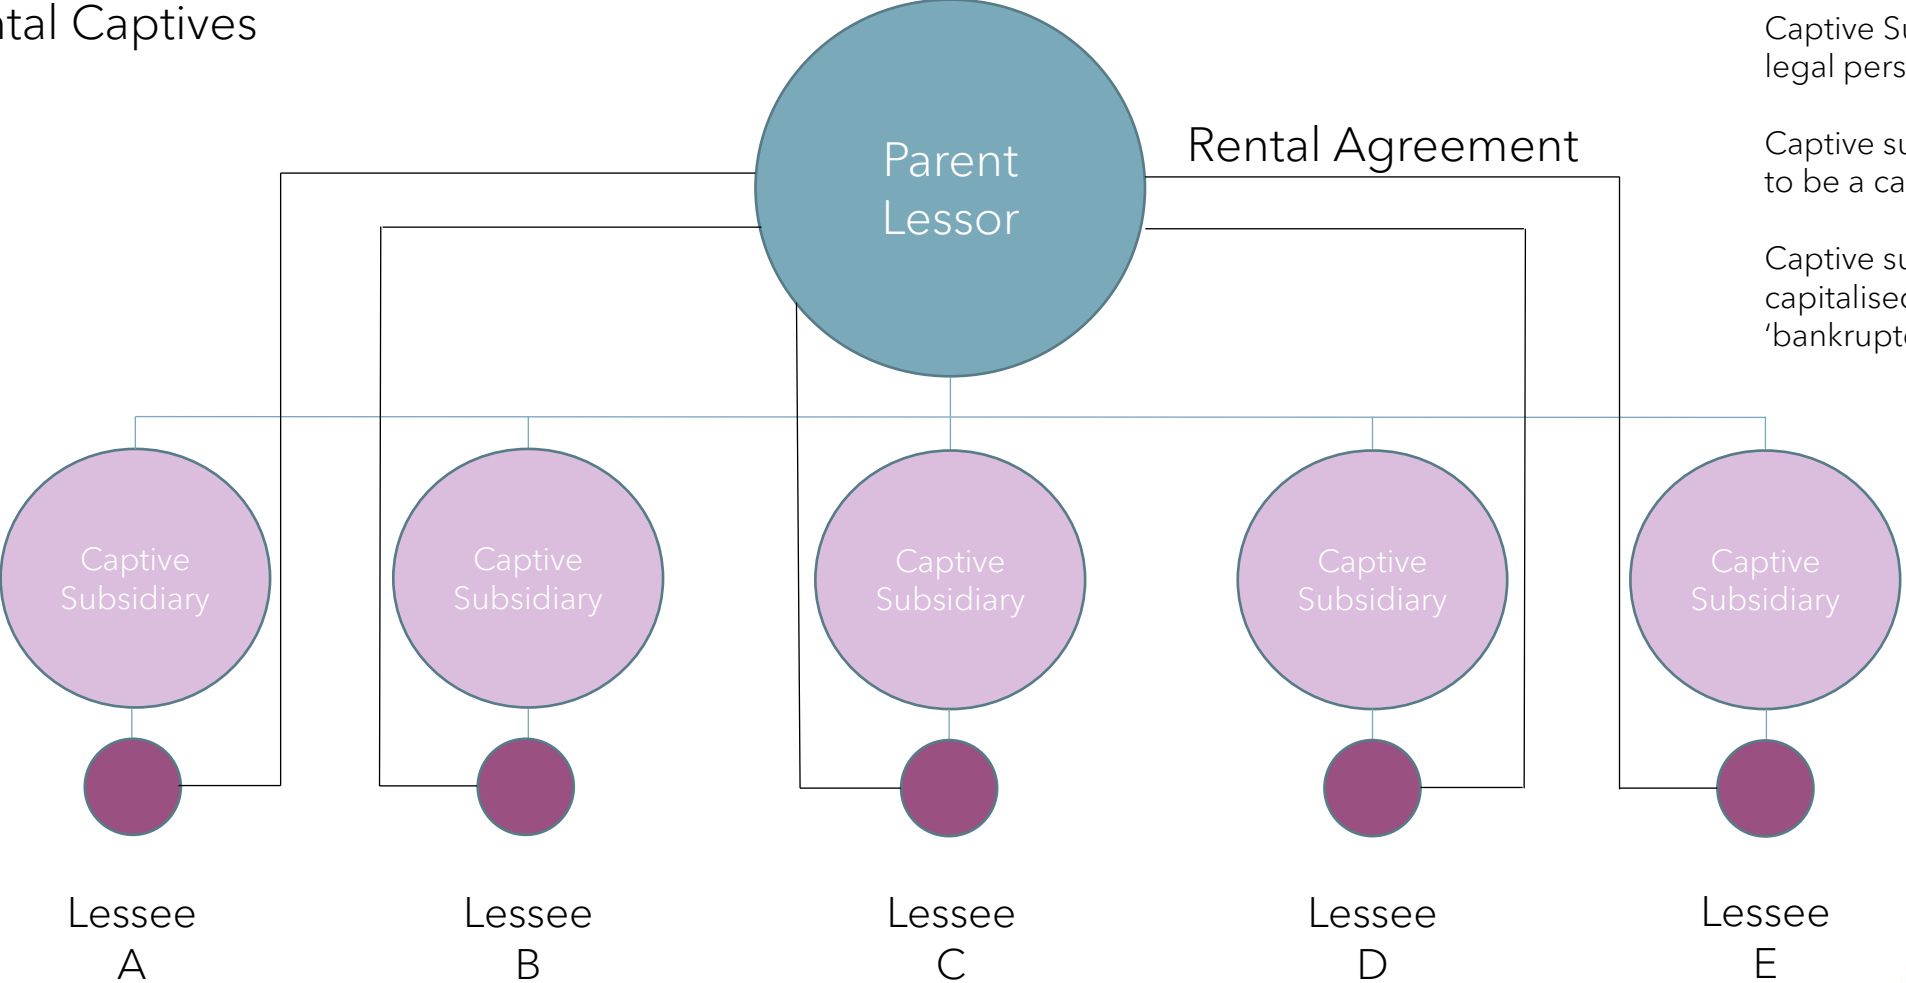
ntal Captives

Captive S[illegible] legal pers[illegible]

Captive s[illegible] to be a ca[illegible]

Captive s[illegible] capitalise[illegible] 'bankrupt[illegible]

Parent Lessor

Rental Agreement

Captive Subsidiary

Captive Subsidiary

Captive Subsidiary

Captive Subsidiary

Captive Subsidiary

Lessee A

Lessee B

Lessee C

Lessee D

Lessee E